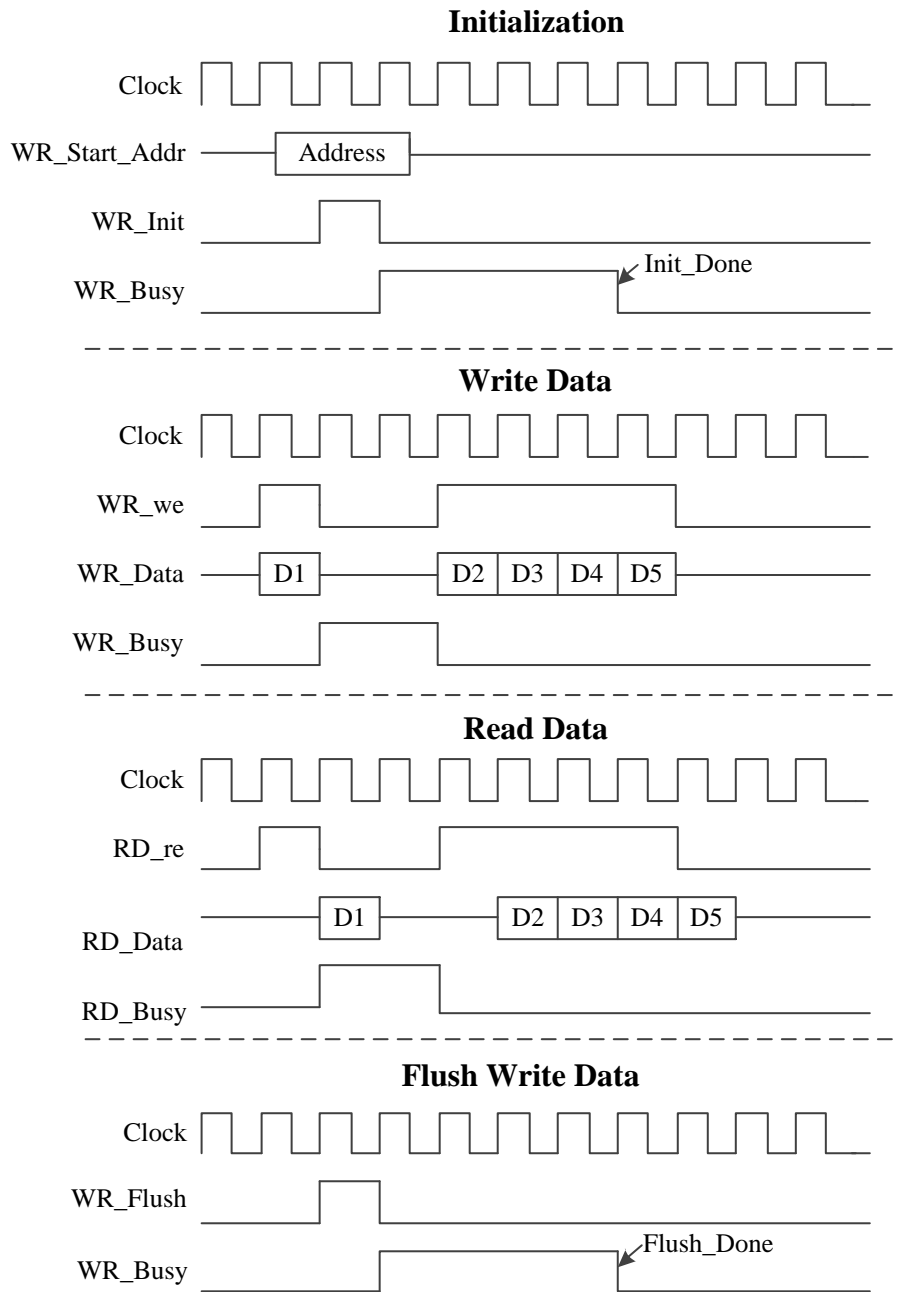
Initialization

Clock

WR_Start_Addr

Address

WR_Init

WR_Busy

Init_Done

Write Data

Clock

WR_we

WR_Data

D1

D2

D3

D4

D5

WR_Busy

Read Data

Clock

RD_re

D1

D2

D3

D4

D5

RD_Data

RD_Busy

Flush Write Data

Clock

WR_Flush

WR_Busy

Flush_Done